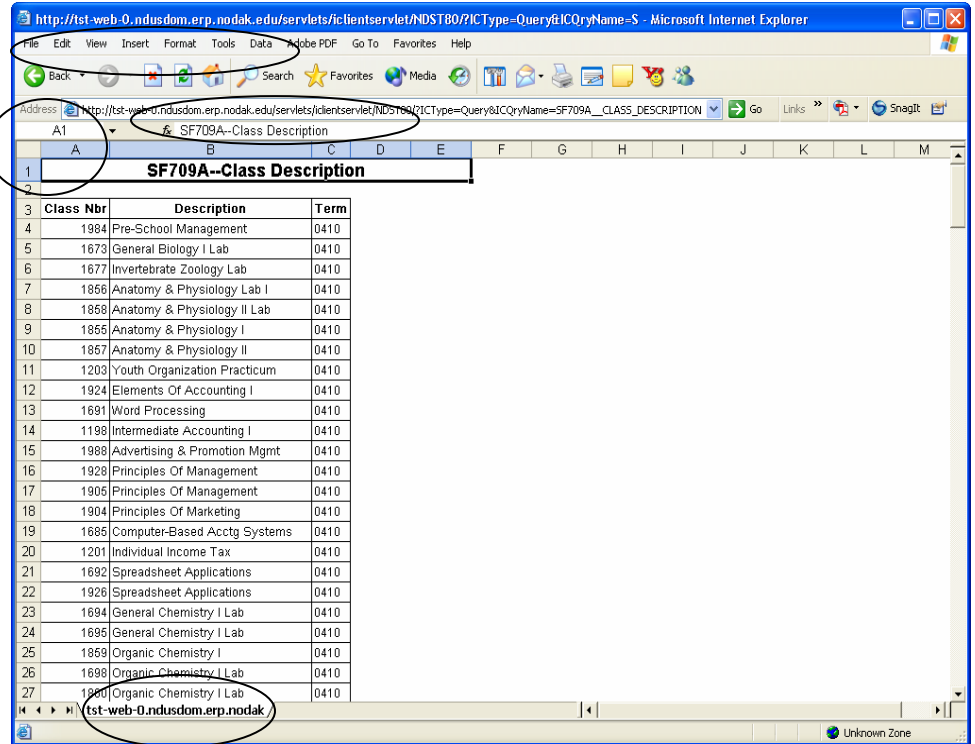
http://tst-web-0.ndusdom.erp.nodak.edu/servlets/iclientservlet/NDST80/?ICType=Query&ICQryName=S - Microsoft Internet Explorer

File Edit View Insert Format Tools Data Adobe PDF Go To Favorites Help

Back Search Favorites Media

Address http://tst-web-0.ndusdom.erp.nodak.edu/servlets/iclientservlet/NDST80/?ICType=Query&ICQryName=SF709A__CLASS_DESCRIPTION Go Links SnagIt

A1 fx SF709A--Class Description

| | A | B | C | D | E | F | G | H | I | J | K | L | M |
|---|---|---|---|---|---|---|---|---|---|---|---|---|---|
| 1 | SF709A--Class Description | | | | | | | | | | | | |
| 2 | | | | | | | | | | | | | |
| 3 | Class Nbr | Description | Term | | | | | | | | | | |
| 4 | 1984 | Pre-School Management | 0410 | | | | | | | | | | |
| 5 | 1673 | General Biology I Lab | 0410 | | | | | | | | | | |
| 6 | 1677 | Invertebrate Zoology Lab | 0410 | | | | | | | | | | |
| 7 | 1856 | Anatomy & Physiology Lab I | 0410 | | | | | | | | | | |
| 8 | 1858 | Anatomy & Physiology II Lab | 0410 | | | | | | | | | | |
| 9 | 1855 | Anatomy & Physiology I | 0410 | | | | | | | | | | |
| 10 | 1857 | Anatomy & Physiology II | 0410 | | | | | | | | | | |
| 11 | 1203 | Youth Organization Practicum | 0410 | | | | | | | | | | |
| 12 | 1924 | Elements Of Accounting I | 0410 | | | | | | | | | | |
| 13 | 1691 | Word Processing | 0410 | | | | | | | | | | |
| 14 | 1198 | Intermediate Accounting I | 0410 | | | | | | | | | | |
| 15 | 1988 | Advertising & Promotion Mgmt | 0410 | | | | | | | | | | |
| 16 | 1928 | Principles Of Management | 0410 | | | | | | | | | | |
| 17 | 1905 | Principles Of Management | 0410 | | | | | | | | | | |
| 18 | 1904 | Principles Of Marketing | 0410 | | | | | | | | | | |
| 19 | 1685 | Computer-Based Acctg Systems | 0410 | | | | | | | | | | |
| 20 | 1201 | Individual Income Tax | 0410 | | | | | | | | | | |
| 21 | 1692 | Spreadsheet Applications | 0410 | | | | | | | | | | |
| 22 | 1926 | Spreadsheet Applications | 0410 | | | | | | | | | | |
| 23 | 1694 | General Chemistry I Lab | 0410 | | | | | | | | | | |
| 24 | 1695 | General Chemistry I Lab | 0410 | | | | | | | | | | |
| 25 | 1859 | Organic Chemistry I | 0410 | | | | | | | | | | |
| 26 | 1698 | Organic Chemistry I Lab | 0410 | | | | | | | | | | |
| 27 | 1860 | Organic Chemistry I Lab | 0410 | | | | | | | | | | |

tst-web-0.ndusdom.erp.nodak

Unknown Zone